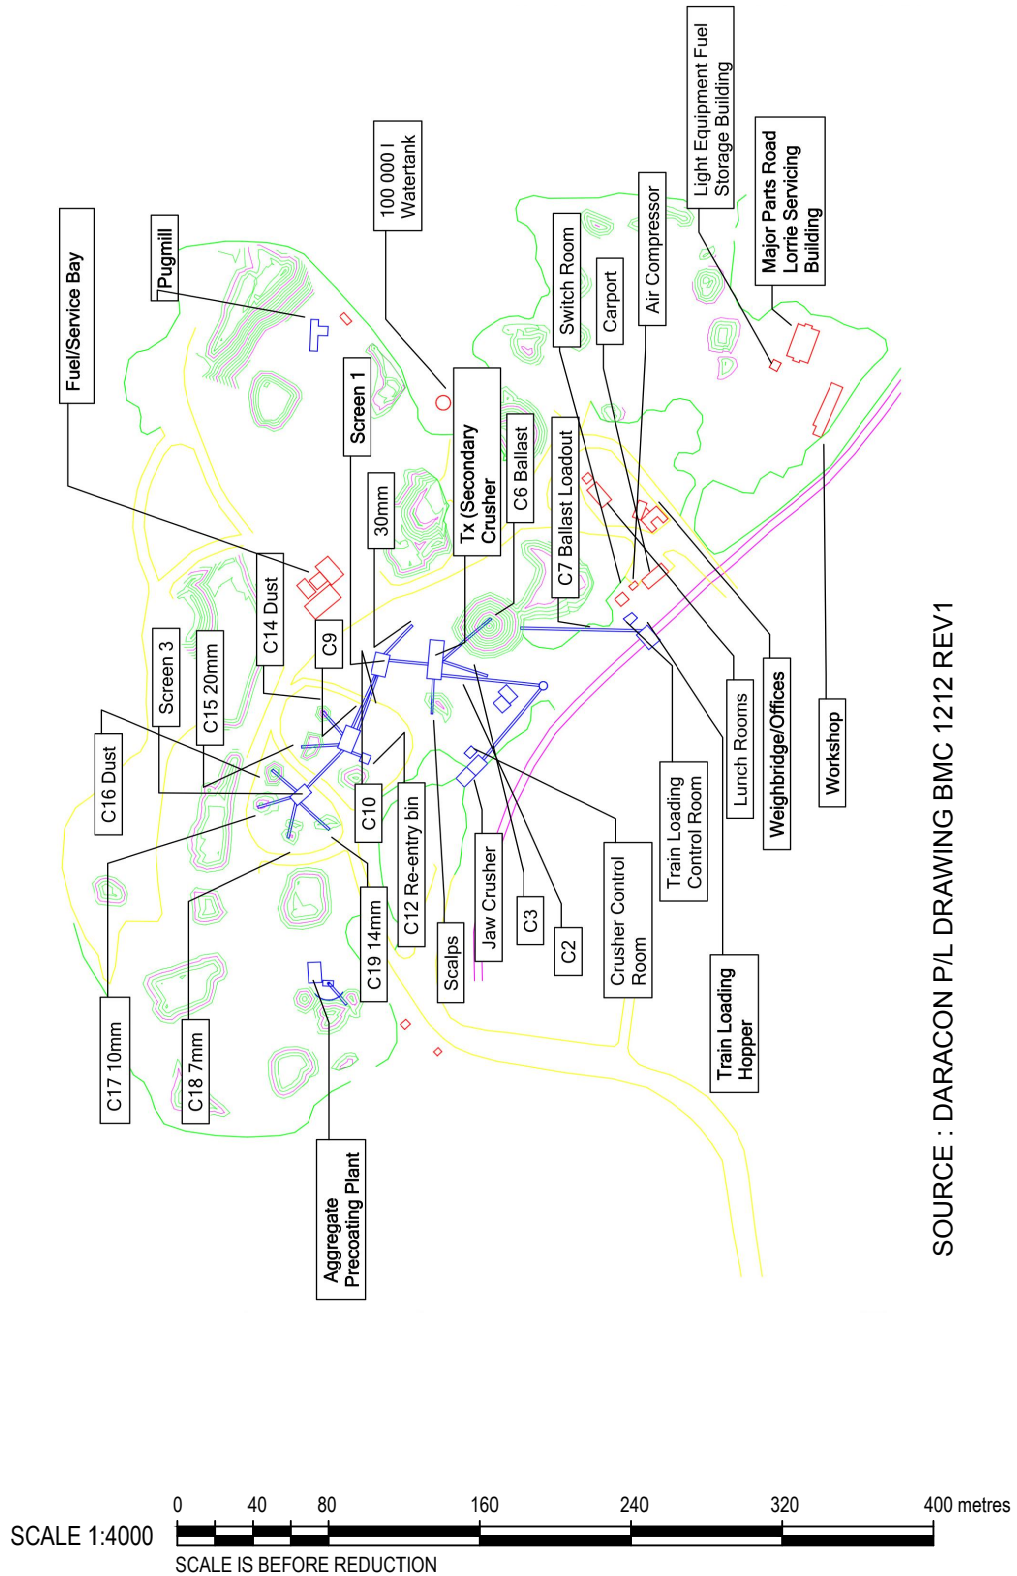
Fuel/Service Bay

Pugmill

100 000 l Watertank

Screen 1

Tx (Secondary Crusher

30mm

C6 Ballast

C7 Ballast Loadout

Switch Room

Carport

Air Compressor

Light Equipment Fuel Storage Building

Major Parts Road Lorrie Servicing Building

C14 Dust

C9

Screen 3

C15 20mm

C16 Dust

C10

C12 Re-entry bin

Scalps

Jaw Crusher

C3

C2

Crusher Control Room

Train Loading Control Room

Train Loading Hopper

Lunch Rooms

Weighbridge/Offices

Workshop

C17 10mm

C18 7mm

C19 14mm

Aggregate Precoating Plant

SOURCE : DARACON P/L DRAWING BMC 1212 REV1

SCALE 1:4000

0 40 80 160 240 320 400 metres

SCALE IS BEFORE REDUCTION